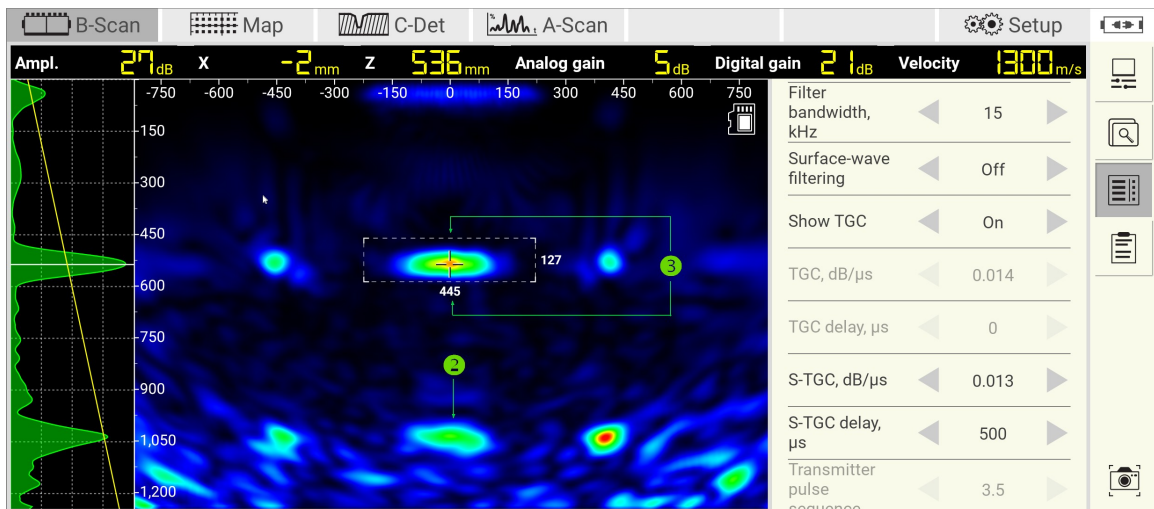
B-Scan | Map | C-Det | A-Scan | Setup

Ampl. 27 dB X -2 mm Z 536 mm Analog gain 5 dB Digital gain 21 dB Velocity 1300 m/s

-750 -600 -450 -300 -150 0 150 300 450 600 750

-150
-300
-450
-600
-750
-900
-1,050
-1,200

127
445
3
2

| | | | |
|---|---|---|---|
| Filter bandwidth, kHz | ◀ | 15 | ▶ |
| Surface-wave filtering | ◀ | Off | ▶ |
| Show TGC | ◀ | On | ▶ |
| TGC, dB/µs | ◀ | 0.014 | ▶ |
| TGC delay, µs | ◀ | 0 | ▶ |
| S-TGC, dB/µs | ◀ | 0.013 | ▶ |
| S-TGC delay, µs | ◀ | 500 | ▶ |
| Transmitter pulse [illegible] | ◀ | 3.5 | ▶ |